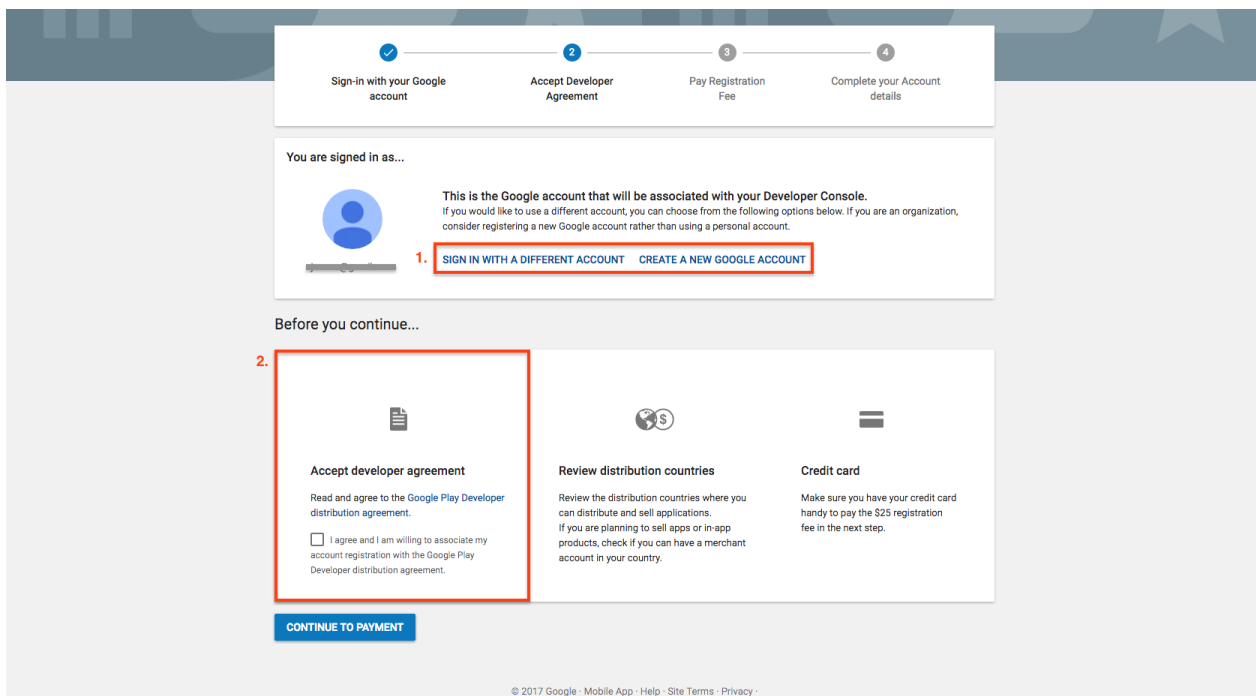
2 3 4

Sign-in with your Google account

Accept Developer Agreement

Pay Registration Fee

Complete your Account details

You are signed in as...

This is the Google account that will be associated with your Developer Console.
If you would like to use a different account, you can choose from the following options below. If you are an organization, consider registering a new Google account rather than using a personal account.

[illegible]

1. SIGN IN WITH A DIFFERENT ACCOUNT CREATE A NEW GOOGLE ACCOUNT

Before you continue...

2.

Accept developer agreement

Read and agree to the Google Play Developer distribution agreement.

I agree and I am willing to associate my account registration with the Google Play Developer distribution agreement.

Review distribution countries

Review the distribution countries where you can distribute and sell applications.
If you are planning to sell apps or in-app products, check if you can have a merchant account in your country.

Credit card

Make sure you have your credit card handy to pay the $25 registration fee in the next step.

CONTINUE TO PAYMENT

© 2017 Google · Mobile App · Help · Site Terms · Privacy ·